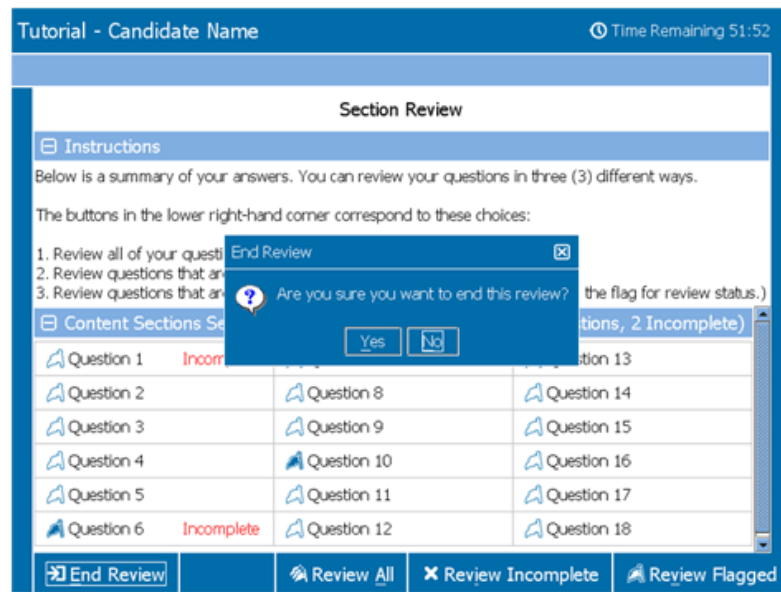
Tutorial - Candidate Name

Time Remaining 51:52

Section Review

⊟ Instructions

Below is a summary of your answers. You can review your questions in three (3) different ways.

The buttons in the lower right-hand corner correspond to these choices:

1. Review all of your questi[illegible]
2. Review questions that ar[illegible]
3. Review questions that ar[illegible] the flag for review status.)

End Review

Are you sure you want to end this review?

Yes No

⊟ Content Sections Se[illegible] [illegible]tions, 2 Incomplete)

| | | |
|---|---|---|
| Question 1 Incom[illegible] | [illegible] | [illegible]stion 13 |
| Question 2 | Question 8 | Question 14 |
| Question 3 | Question 9 | Question 15 |
| Question 4 | Question 10 | Question 16 |
| Question 5 | Question 11 | Question 17 |
| Question 6 Incomplete | Question 12 | Question 18 |

End Review | Review All | Review Incomplete | Review Flagged